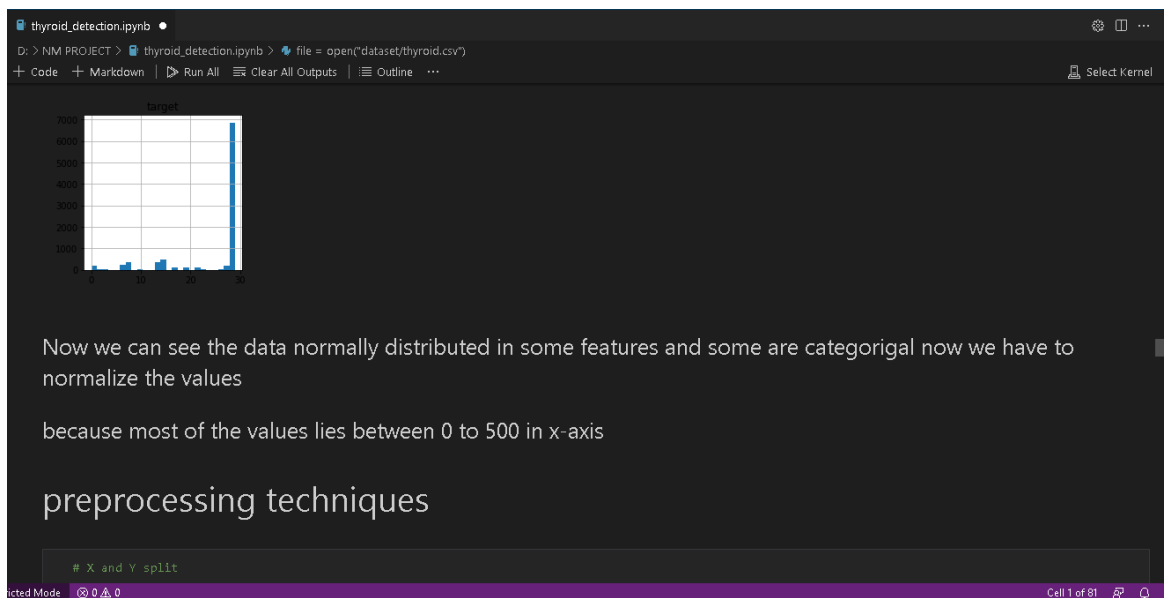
thyroid_detection.ipynb ●

D: > NM PROJECT > thyroid_detection.ipynb > file = open("dataset/thyroid.csv")

+ Code + Markdown | Run All Clear All Outputs | Outline ···

Select Kernel

target

7000
6000
5000
4000
3000
2000
1000
0

0 10 20 30

Now we can see the data normally distributed in some features and some are categorigal now we have to normalize the values

because most of the values lies between 0 to 500 in x-axis

preprocessing techniques

# X and Y split

icted Mode ⊗ 0 ⚠ 0

Cell 1 of 81